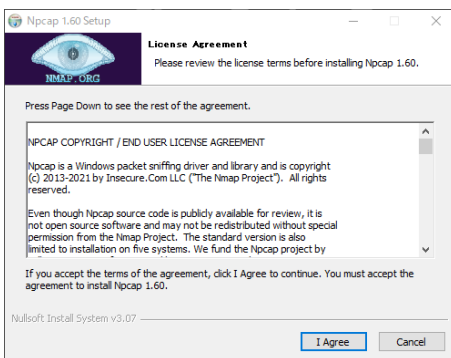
Npcap 1.60 Setup

NMAP.ORG

License Agreement

Please review the license terms before installing Npcap 1.60.

Press Page Down to see the rest of the agreement.

NPCAP COPYRIGHT / END USER LICENSE AGREEMENT

Npcap is a Windows packet sniffing driver and library and is copyright (c) 2013-2021 by Insecure.Com LLC ("The Nmap Project"). All rights reserved.

Even though Npcap source code is publicly available for review, it is not open source software and may not be redistributed without special permission from the Nmap Project. The standard version is also limited to installation on five systems. We fund the Npcap project by

If you accept the terms of the agreement, click I Agree to continue. You must accept the agreement to install Npcap 1.60.

Nullsoft Install System v3.07

I Agree

Cancel